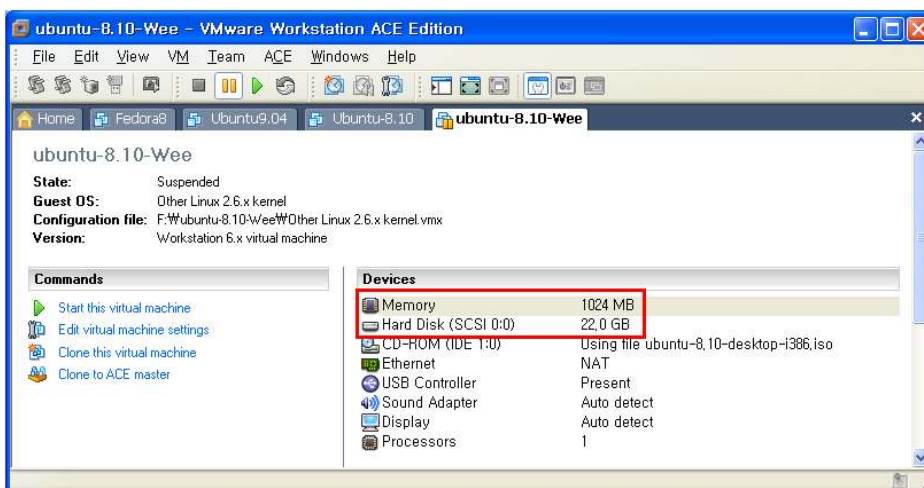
ubuntu-8.10-Wee - VMware Workstation ACE Edition

File Edit View VM Team ACE Windows Help

Home | Fedora8 | Ubuntu9.04 | Ubuntu-8.10 | ubuntu-8.10-Wee

ubuntu-8.10-Wee

State: Suspended
Guest OS: Other Linux 2.6.x kernel
Configuration file: F:₩ubuntu-8.10-Wee₩Other Linux 2.6.x kernel.vmx
Version: Workstation 6.x virtual machine

Commands

Start this virtual machine
Edit virtual machine settings
Clone this virtual machine
Clone to ACE master

Devices

| | |
|---|---|
| Memory | 1024 MB |
| Hard Disk (SCSI 0:0) | 22.0 GB |
| CD-ROM (IDE 1:0) | Using file ubuntu-8.10-desktop-i386.iso |
| Ethernet | NAT |
| USB Controller | Present |
| Sound Adapter | Auto detect |
| Display | Auto detect |
| Processors | 1 |